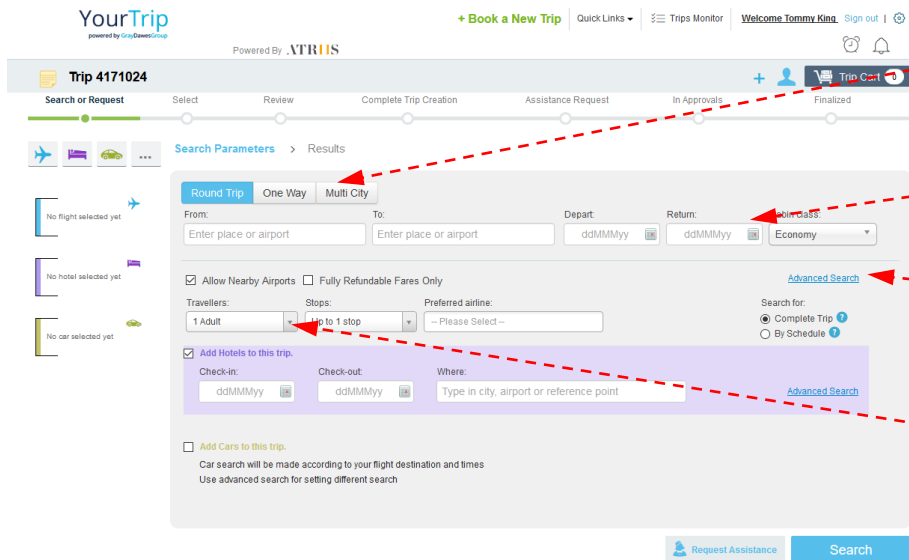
YourTrip
powered by GrayDawesGroup

Powered By ATRIIS

+ Book a New Trip | Quick Links | Trips Monitor | Welcome Tommy King Sign out |

Trip 4171024

Trip Cart 0

Search or Request | Select | Review | Complete Trip Creation | Assistance Request | In Approvals | Finalized

...

No flight selected yet

No hotel selected yet

No car selected yet

Search Parameters > Results

Round Trip | One Way | Multi City

From:
Enter place or airport

To:
Enter place or airport

Depart:
ddMMMyy

Return:
ddMMMyy

Cabin class:
Economy

Allow Nearby Airports
Fully Refundable Fares Only

Advanced Search

Travellers:
1 Adult

Stops:
Up to 1 stop

Preferred airline:
-- Please Select --

Search for:
Complete Trip
By Schedule

Add Hotels to this trip.

Check-in:
ddMMMyy

Check-out:
ddMMMyy

Where:
Type in city, airport or reference point

Advanced Search

Add Cars to this trip.
Car search will be made according to your flight destination and times
Use advanced search for setting different search

Request Assistance

Search